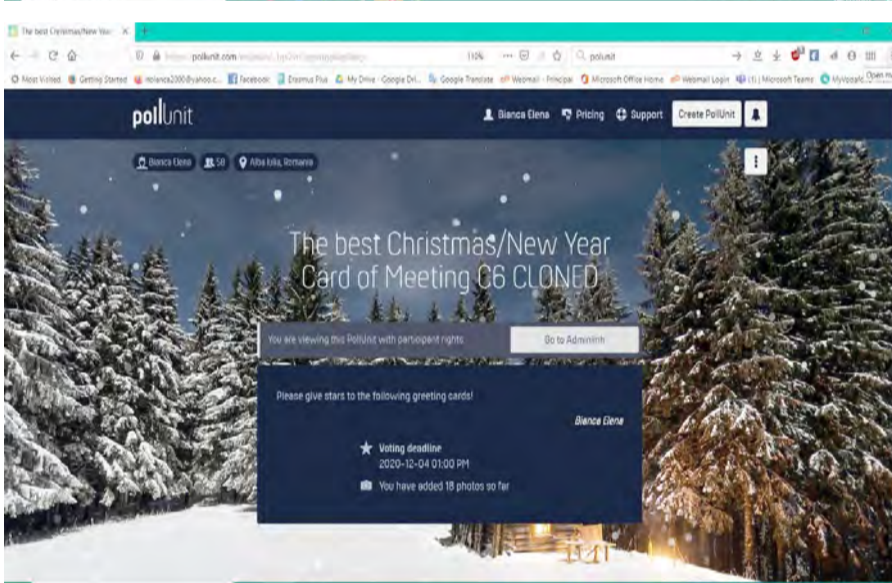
The best Christmas/New Yea ×

https://pollunit.com/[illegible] 110% pollunit

Most Visited Getting Started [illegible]@yahoo.c... Facebook Erasmus Plus My Drive - Google Dri... Google Translate Webmail - Principal Microsoft Office Home Webmail Login (1) | Microsoft Teams MyVocab... Open m

pollunit

Bianca Elena Pricing Support Create PollUnit

Bianca Elena 58 Alba Iulia, Romania

The best Christmas/New Year Card of Meeting C6 CLONED

You are viewing this PollUnit with participant rights

Go to Adminlink

Please give stars to the following greeting cards!

Bianca Elena

Voting deadline
2020-12-04 01:00 PM

You have added 18 photos so far